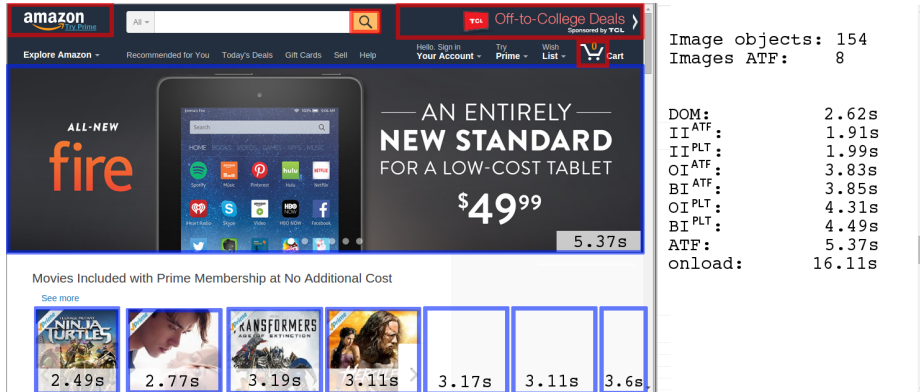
amazon
Try Prime

All

TCL Off-to-College Deals
Sponsored by TCL

Explore Amazon
Recommended for You
Today's Deals
Gift Cards
Sell
Help
Hello. Sign in
Your Account
Try
Prime
Wish
List
0
Cart

ALL-NEW
fire

Search
HOME BOOKS VIDEOS GAMES APPS MUSIC
Spotify Music Pinterest Hulu Netflix
iHeart Radio Skype Video HBO NOW Facebook

AN ENTIRELY
NEW STANDARD
FOR A LOW-COST TABLET
$49^{99}$

5.37s

Movies Included with Prime Membership at No Additional Cost
See more

NINJA TURTLES
TRANSFORMERS AGE OF EXTINCTION

2.49s
2.77s
3.19s
3.11s
3.17s
3.11s
3.6s

Image objects: 154
Images ATF: 8

DOM: 2.62s
$II^{ATF}$: 1.91s
$II^{PLT}$: 1.99s
$OI^{ATF}$: 3.83s
$BI^{ATF}$: 3.85s
$OI^{PLT}$: 4.31s
$BI^{PLT}$: 4.49s
ATF: 5.37s
onload: 16.11s